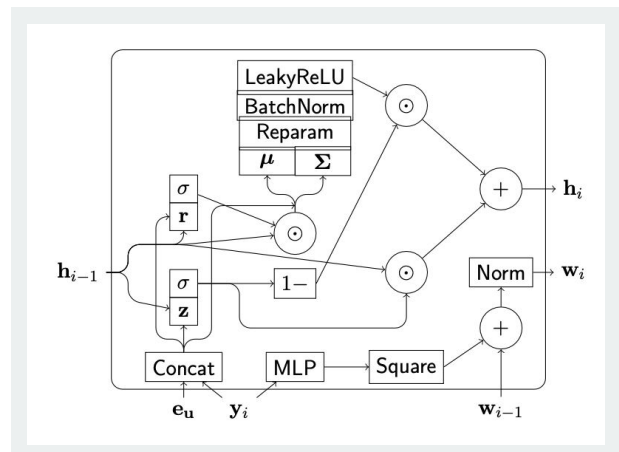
LeakyReLU
BatchNorm
Reparam
$\boldsymbol{\mu}$
$\boldsymbol{\Sigma}$
$\odot$
$\sigma$
$\mathbf{r}$
$\odot$
$+$
$\mathbf{h}_i$
$\mathbf{h}_{i-1}$
$\sigma$
$1-$
$\odot$
Norm
$\mathbf{w}_i$
$\mathbf{z}$
$+$
Concat
MLP
Square
$\mathbf{e_u}$
$\mathbf{y}_i$
$\mathbf{w}_{i-1}$